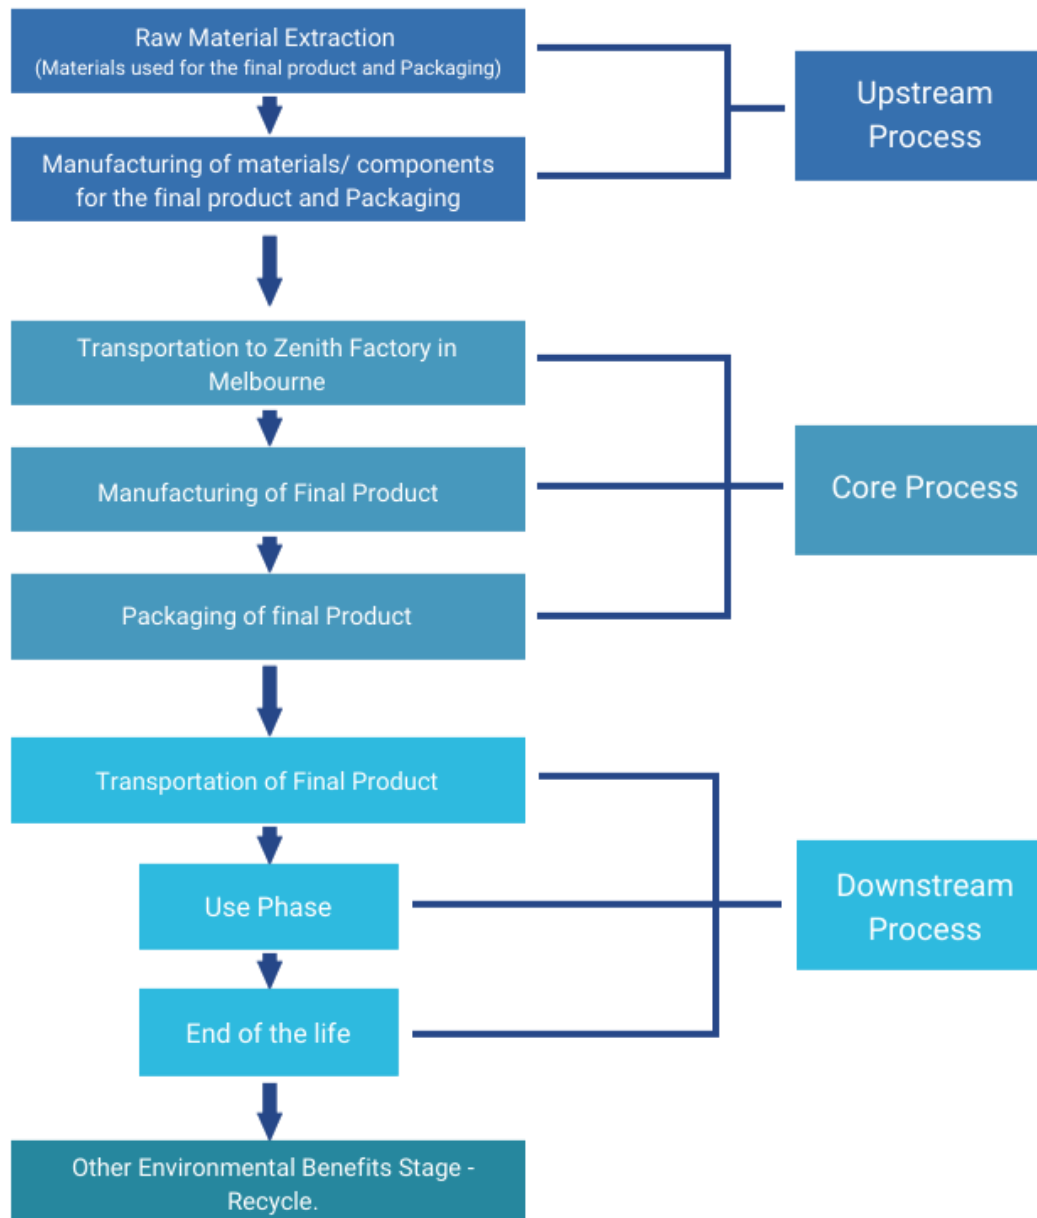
Raw Material Extraction
(Materials used for the final product and Packaging)

Manufacturing of materials/ components for the final product and Packaging

Upstream Process

Transportation to Zenith Factory in Melbourne

Manufacturing of Final Product

Packaging of final Product

Core Process

Transportation of Final Product

Use Phase

End of the life

Downstream Process

Other Environmental Benefits Stage - Recycle.